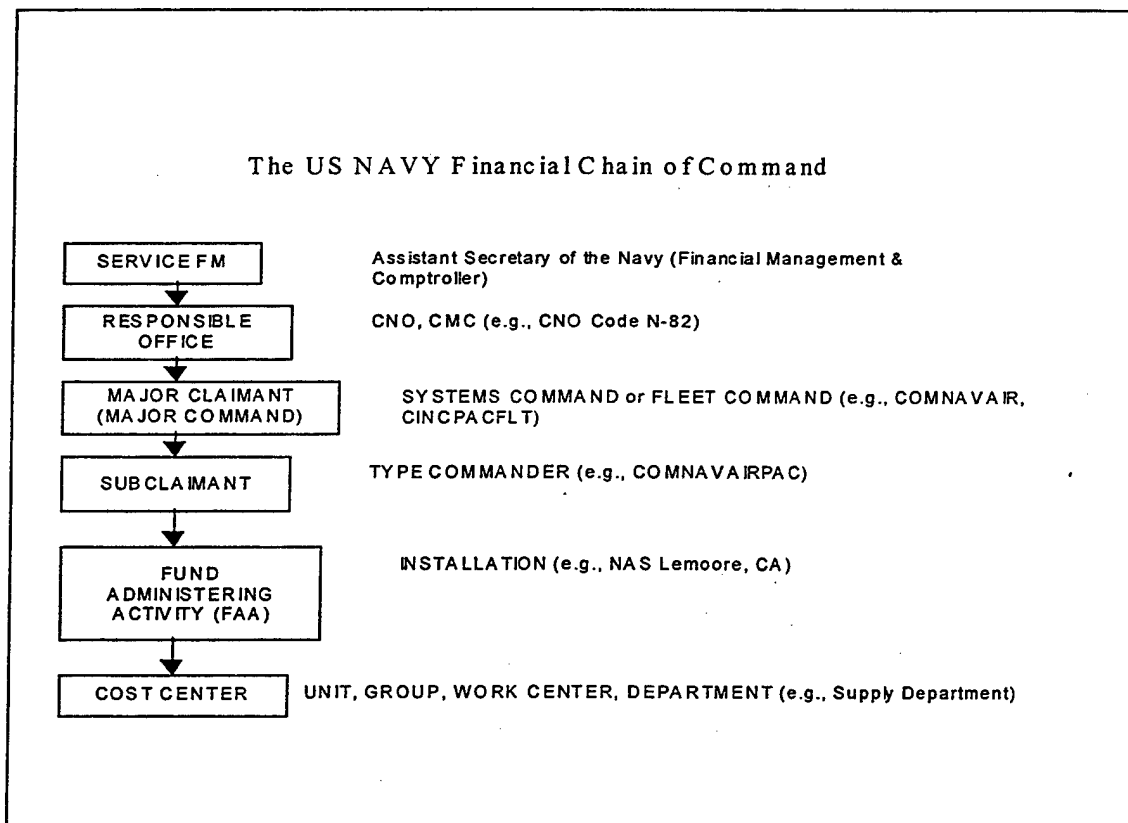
The US NAVY Financial Chain of Command

SERVICE FM

Assistant Secretary of the Navy (Financial Management & Comptroller)

RESPONSIBLE OFFICE

CNO, CMC (e.g., CNO Code N-82)

MAJOR CLAIMANT (MAJOR COMMAND)

SYSTEMS COMMAND or FLEET COMMAND (e.g., COMNAVAIR, CINCPACFLT)

SUBCLAIMANT

TYPE COMMANDER (e.g., COMNAVAIRPAC)

FUND ADMINISTERING ACTIVITY (FAA)

INSTALLATION (e.g., NAS Lemoore, CA)

COST CENTER

UNIT, GROUP, WORK CENTER, DEPARTMENT (e.g., Supply Department)